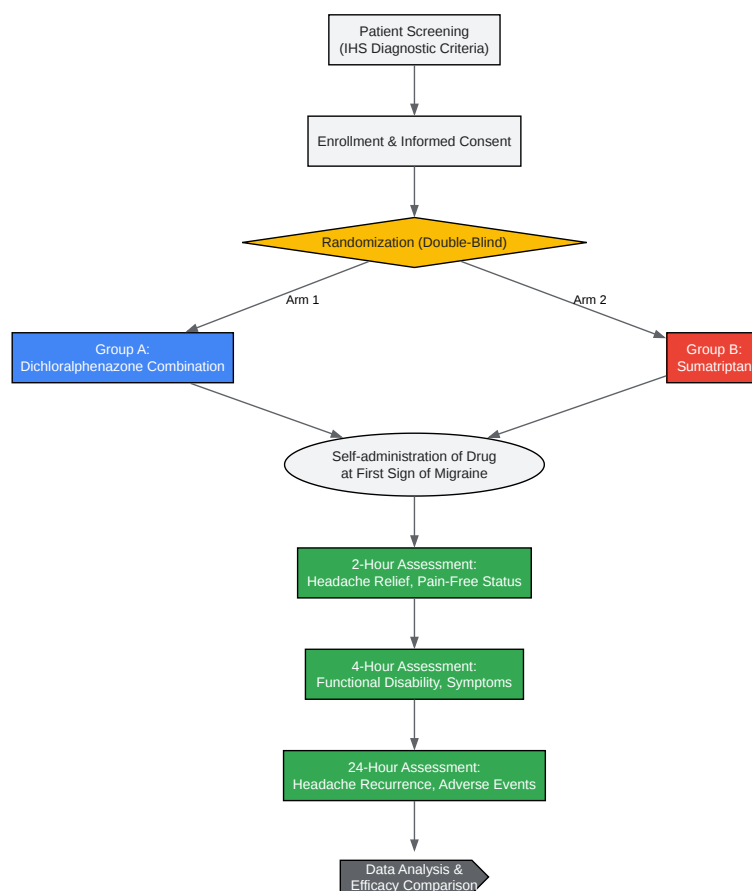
Patient Screening
(IHS Diagnostic Criteria)

Enrollment & Informed Consent

Randomization (Double-Blind)

Arm 1

Arm 2

Group A:
Dichloralphenazone Combination

Group B:
Sumatriptan

Self-administration of Drug
at First Sign of Migraine

2-Hour Assessment:
Headache Relief, Pain-Free Status

4-Hour Assessment:
Functional Disability, Symptoms

24-Hour Assessment:
Headache Recurrence, Adverse Events

Data Analysis &
Efficacy Comparison